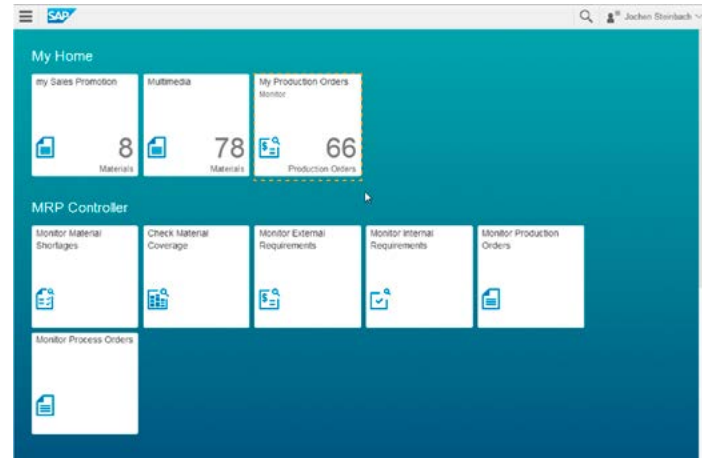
SAP

Jochen Steinbach

My Home

my Sales Promotion

8

Materials

Multimedia

78

Materials

My Production Orders

Monitor

66

Production Orders

MRP Controller

Monitor Material Shortages

Check Material Coverage

Monitor External Requirements

Monitor Internal Requirements

Monitor Production Orders

Monitor Process Orders